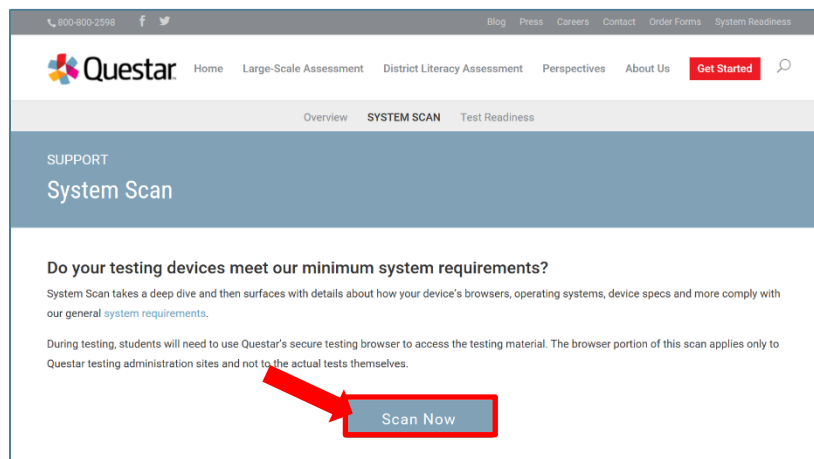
800-800-2598 f

Blog Press Careers Contact Order Forms System Readiness

Questar

Home Large-Scale Assessment District Literacy Assessment Perspectives About Us Get Started

Overview SYSTEM SCAN Test Readiness

SUPPORT

System Scan

Do your testing devices meet our minimum system requirements?

System Scan takes a deep dive and then surfaces with details about how your device's browsers, operating systems, device specs and more comply with our general system requirements.

During testing, students will need to use Questar's secure testing browser to access the testing material. The browser portion of this scan applies only to Questar testing administration sites and not to the actual tests themselves.

Scan Now